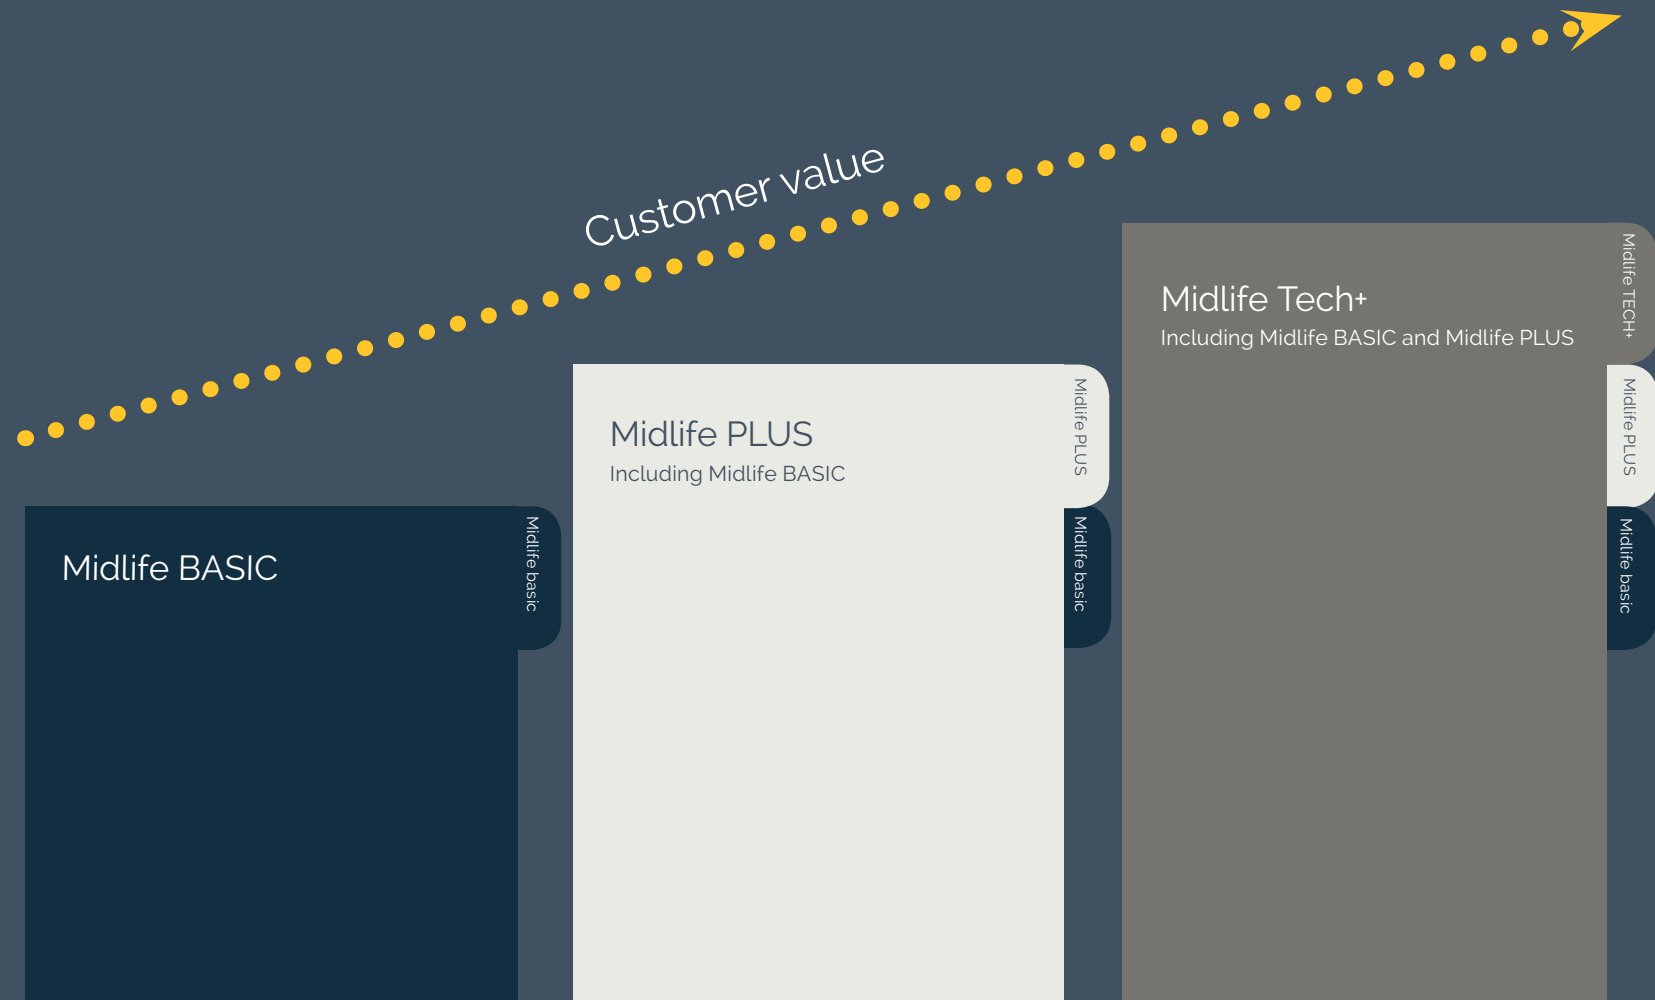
Customer value

Midlife BASIC

Midlife basic

Midlife PLUS

Including Midlife BASIC

Midlife PLUS

Midlife basic

Midlife Tech+

Including Midlife BASIC and Midlife PLUS

Midlife TECH+

Midlife PLUS

Midlife basic